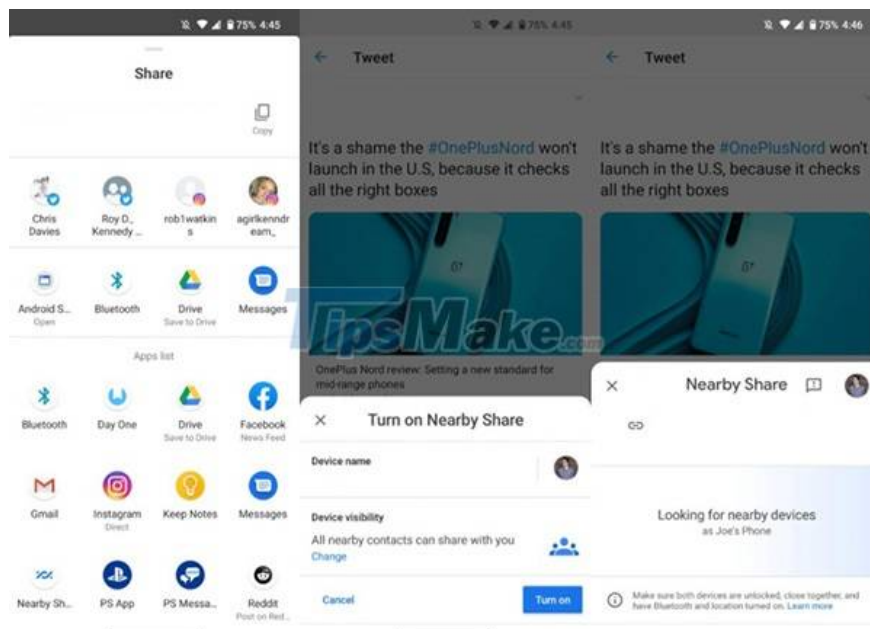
75% 4:45

Share

Copy

Chris Davies

Roy D. Kennedy ...

rob1watkins

agirlkenndream_

Android S... Open

Bluetooth

Drive Save to Drive

Messages

Apps list

Bluetooth

Day One

Drive Save to Drive

Facebook News Feed

Gmail

Instagram Direct

Keep Notes

Messages

Nearby Sh...

PS App

PS Messa...

Reddit Post on Red...

75% 4:45

Tweet

It's a shame the #OnePlusNord won't launch in the U.S, because it checks all the right boxes

OnePlus Nord review: Setting a new standard for mid-range phones

Turn on Nearby Share

Device name

Device visibility

All nearby contacts can share with you

Change

Cancel

Turn on

75% 4:46

Tweet

It's a shame the #OnePlusNord won't launch in the U.S, because it checks all the right boxes

Nearby Share

Looking for nearby devices

as Joe's Phone

Make sure both devices are unlocked, close together, and have Bluetooth and location turned on. Learn more

TipsMake.com